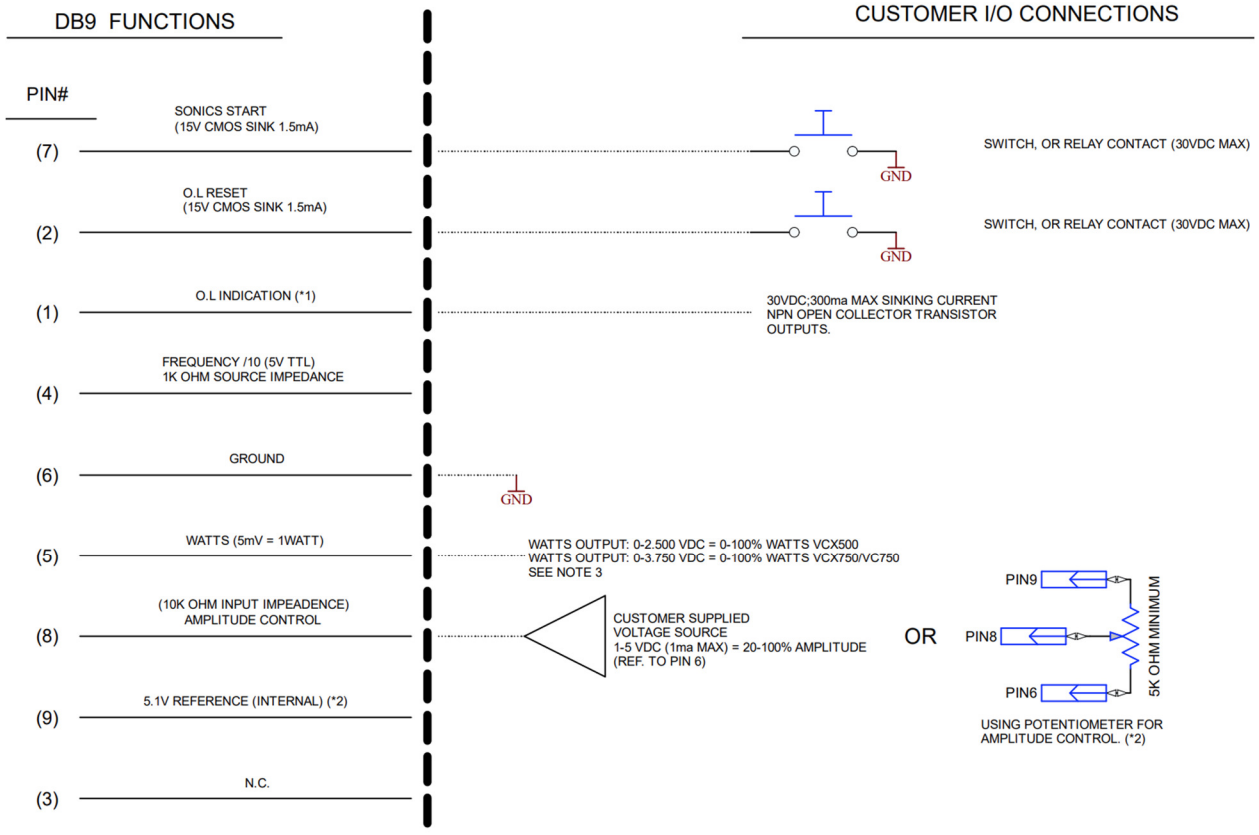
DB9 FUNCTIONS

CUSTOMER I/O CONNECTIONS

PIN#

SONICS START
(15V CMOS SINK 1.5mA)

(7)

GND

SWITCH, OR RELAY CONTACT (30VDC MAX)

O.L RESET
(15V CMOS SINK 1.5mA)

(2)

GND

SWITCH, OR RELAY CONTACT (30VDC MAX)

O.L INDICATION (*1)

(1)

30VDC;300ma MAX SINKING CURRENT
NPN OPEN COLLECTOR TRANSISTOR
OUTPUTS.

FREQUENCY /10 (5V TTL)
1K OHM SOURCE IMPEDANCE

(4)

GROUND

(6)

GND

WATTS (5mV = 1WATT)

(5)

WATTS OUTPUT: 0-2.500 VDC = 0-100% WATTS VCX500
WATTS OUTPUT: 0-3.750 VDC = 0-100% WATTS VCX750/VC750
SEE NOTE 3

(10K OHM INPUT IMPEADENCE)
AMPLITUDE CONTROL

(8)

CUSTOMER SUPPLIED
VOLTAGE SOURCE
1-5 VDC (1ma MAX) = 20-100% AMPLITUDE
(REF. TO PIN 6)

OR

PIN9

PIN8

PIN6

5K OHM MINIMUM

USING POTENTIOMETER FOR
AMPLITUDE CONTROL. (*2)

5.1V REFERENCE (INTERNAL) (*2)

(9)

N.C.

(3)